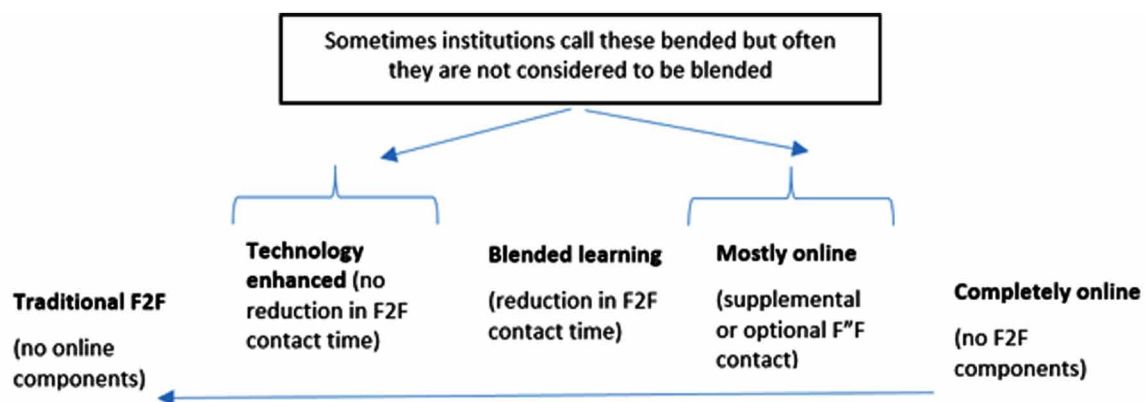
Sometimes institutions call these bended but often they are not considered to be blended

Traditional F2F

(no online components)

Technology enhanced (no reduction in F2F contact time)

Blended learning

(reduction in F2F contact time)

Mostly online

(supplemental or optional F"F contact)

Completely online

(no F2F components)